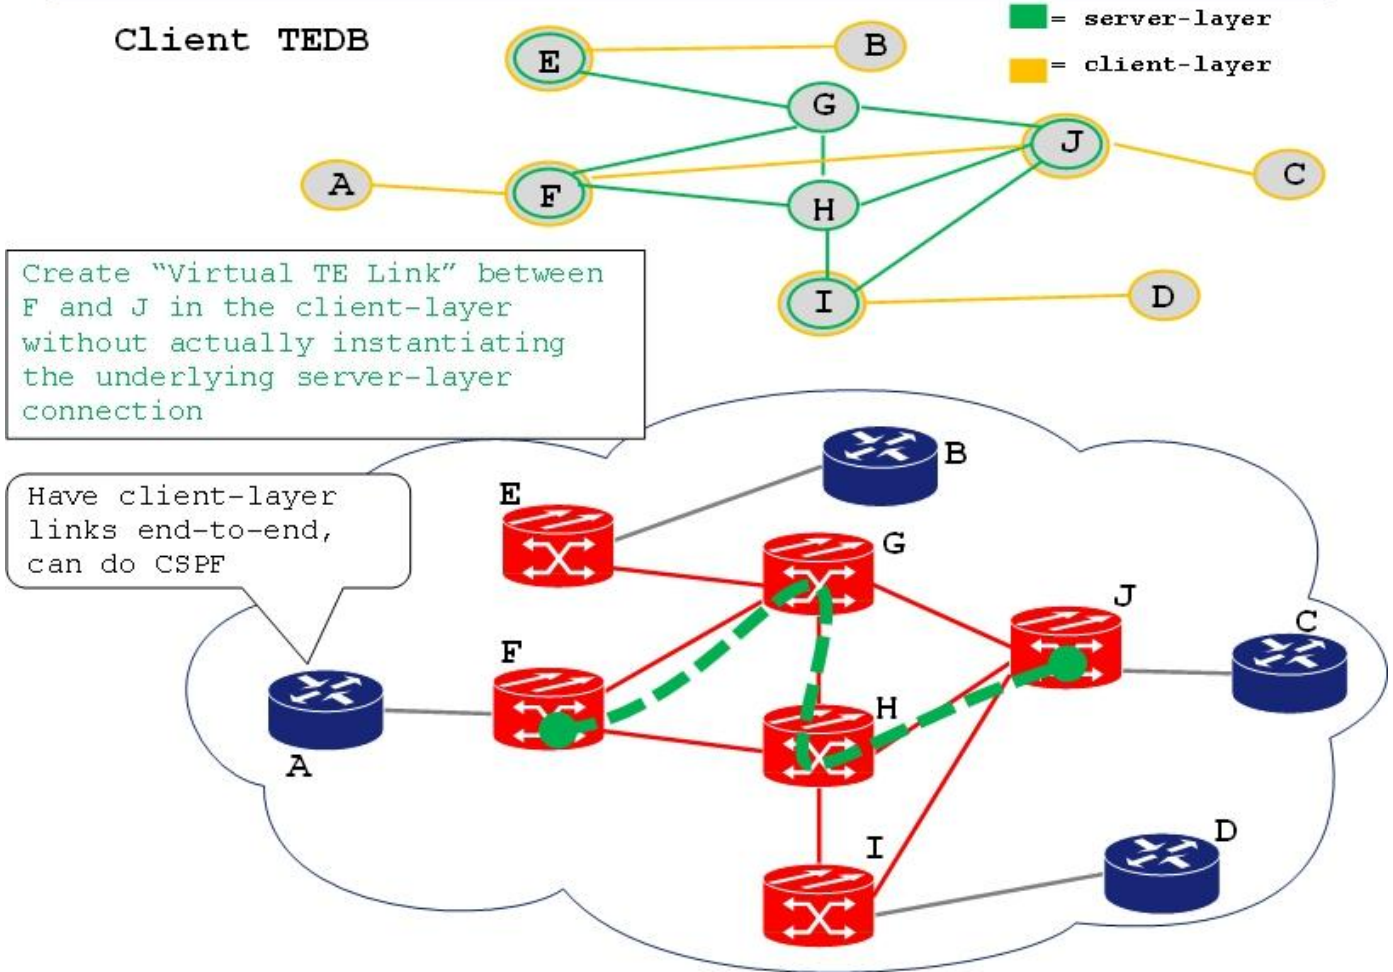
Client TEDB

= server-layer

= client-layer

E

B

G

J

A

F

C

H

I

D

Create "Virtual TE Link" between F and J in the client-layer without actually instantiating the underlying server-layer connection

Have client-layer links end-to-end, can do CSPF

B

E

G

J

C

F

H

A

I

D